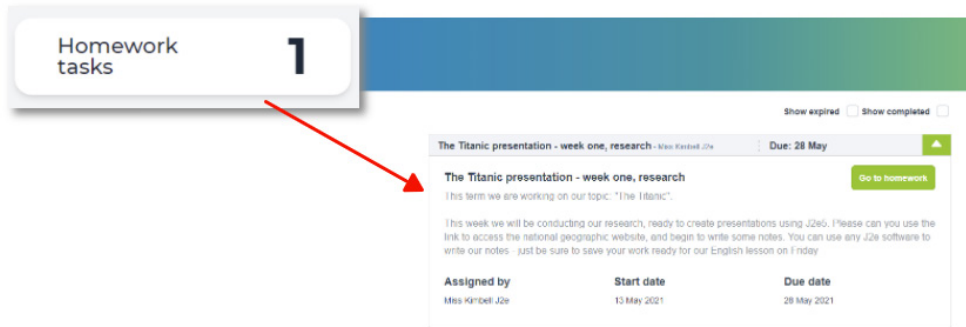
Homework tasks 1

Show expired Show completed

The Titanic presentation - week one, research - Miss Kimbell J2e | Due: 28 May

The Titanic presentation - week one, research

Go to homework

This term we are working on our topic: "The Titanic".

This week we will be conducting our research, ready to create presentations using J2e5. Please can you use the link to access the national geographic website, and begin to write some notes. You can use any J2e software to write our notes - just be sure to save your work ready for our English lesson on Friday

| Assigned by | Start date | Due date |
|---|---|---|
| Miss Kimbell J2e | 13 May 2021 | 28 May 2021 |